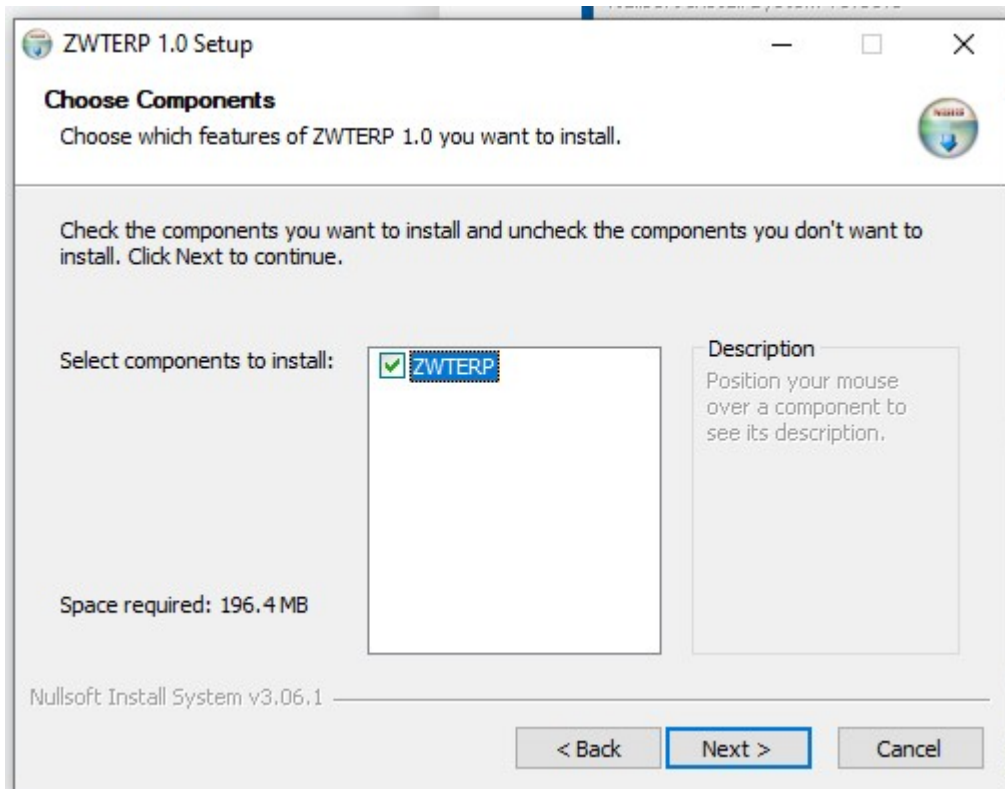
ZWTERP 1.0 Setup

Choose Components
Choose which features of ZWTERP 1.0 you want to install.

Check the components you want to install and uncheck the components you don't want to install. Click Next to continue.

Select components to install:

ZWTERP

Description
Position your mouse over a component to see its description.

Space required: 196.4 MB

Nullsoft Install System v3.06.1

< Back
Next >
Cancel